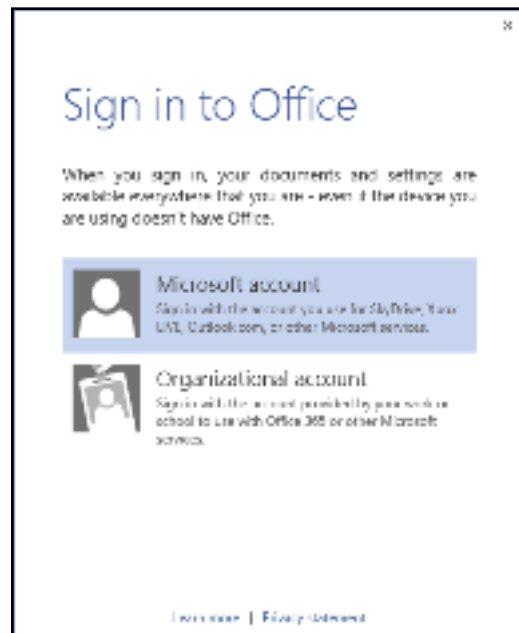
×

Sign in to Office

When you sign in, your documents and settings are available everywhere that you are - even if the device you are using doesn't have Office.

Microsoft account
Sign in with the account you use for SkyDrive, Xbox LIVE, Outlook.com, or other Microsoft services.

Organizational account
Sign in with the account provided by your work or school to use with Office 365 or other Microsoft services.

Learn more | Privacy statement